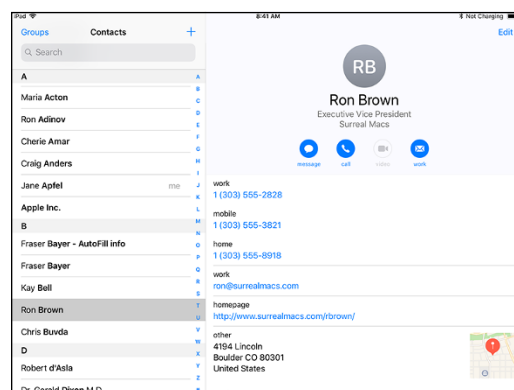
iPad
8:41 AM
Not Charging

Groups
Contacts
+
Search

A
Maria Acton
Ron Adinov
Cherie Amar
Craig Anders
Jane Apfel
me
Apple Inc.
B
Fraser Bayer - AutoFill info
Fraser Bayer
Kay Bell
Ron Brown
Chris Buvda
D
Robert d'Asla
Dr. Gerald Dixon M.D.

A
B
C
D
E
F
G
H
I
J
K
L
M
N
O
P
Q
R
S
T
U
V
W
X
Y
Z
#

Edit

RB
Ron Brown
Executive Vice President
Surreal Macs

message
call
video
work

work
1 (303) 555-2828

mobile
1 (303) 555-3821

home
1 (303) 555-8918

work
ron@surrealmacs.com

homepage
http://www.surrealmacs.com/rbrown/

other
4194 Lincoln
Boulder CO 80301
United States